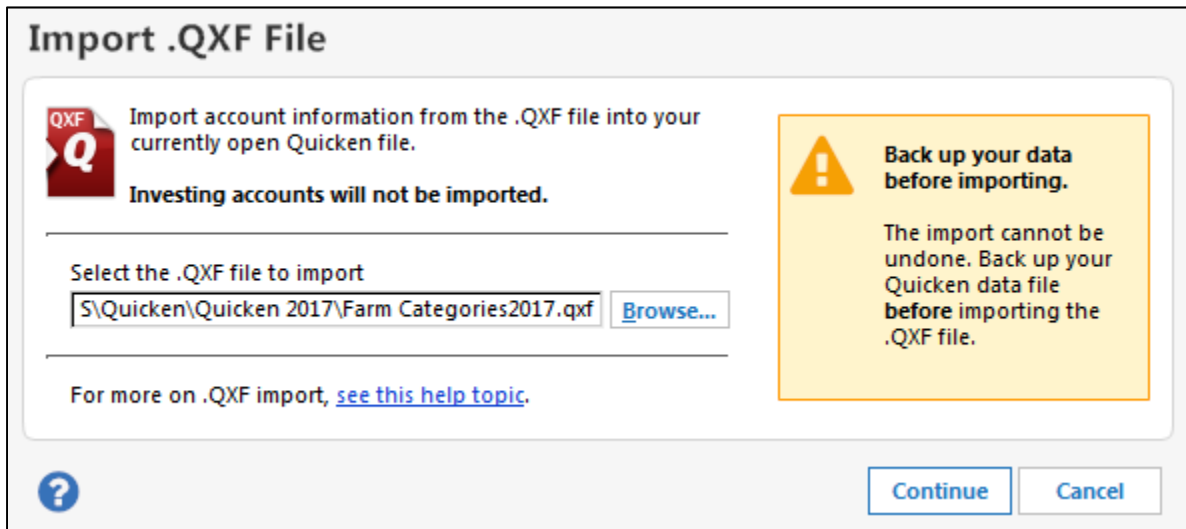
Import .QXF File

QXF
Q

Import account information from the .QXF file into your currently open Quicken file.

**Investing accounts will not be imported.**

Select the .QXF file to import

S\Quicken\Quicken 2017\Farm Categories2017.qxf

Browse...

For more on .QXF import, see this help topic.

**Back up your data before importing.**

The import cannot be undone. Back up your Quicken data file **before** importing the .QXF file.

?

Continue

Cancel